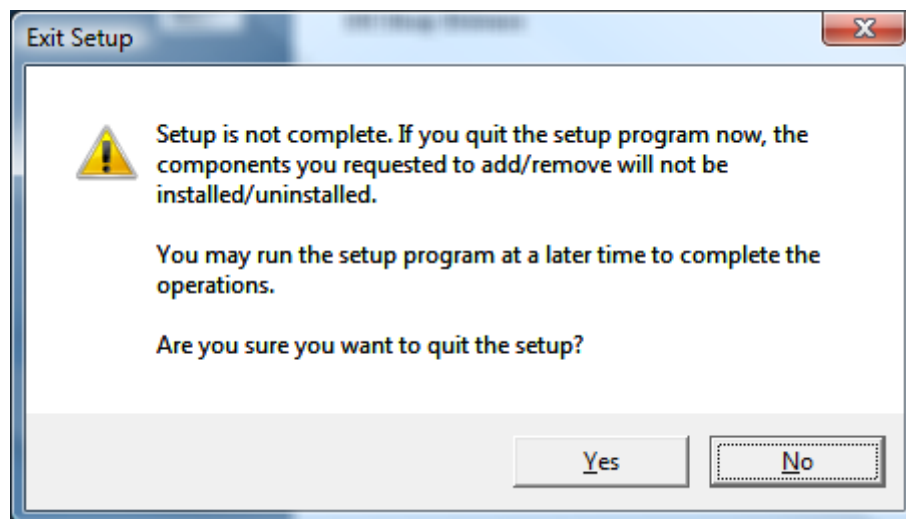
Exit Setup

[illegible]

Setup is not complete. If you quit the setup program now, the components you requested to add/remove will not be installed/uninstalled.

You may run the setup program at a later time to complete the operations.

Are you sure you want to quit the setup?

Yes

No